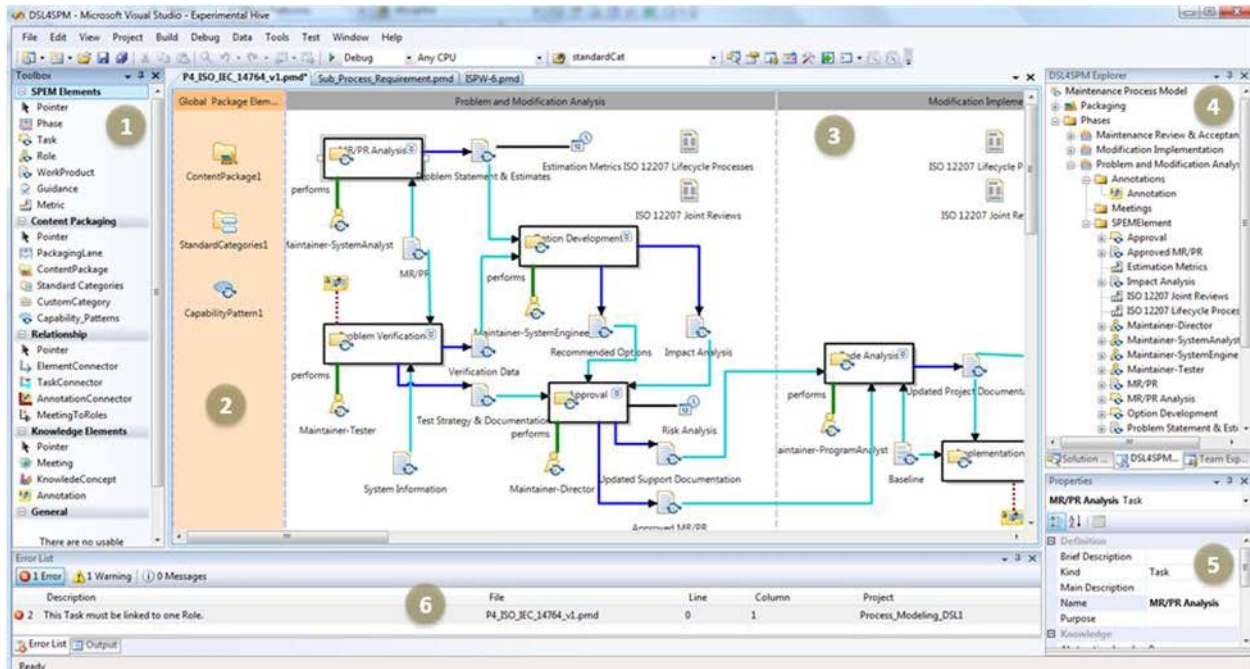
DSL4SPM - Microsoft Visual Studio - Experimental Hive

File Edit View Project Build Debug Data Tools Test Window Help

Debug · Any CPU · standardCat

Toolbox

SPEM Elements
Pointer
Phase
Task
Role
WorkProduct
Guidance
Metric
Content Packaging
Pointer
PackagingLane
ContentPackage
Standard Categories
CustomCategory
Capability_Patterns
Relationship
Pointer
ElementConnector
TaskConnector
AnnotationConnector
MeetingToRoles
Knowledge Elements
Pointer
Meeting
KnowledeConcept
Annotation
General

There are no usable

1

P4_ISO_IEC_14764_v1.pmd* Sub_Process_Requirement.pmd ISPW-6.pmd

Global Package Elem...
ContentPackage1
StandardCategories1
CapabilityPattern1

2

Problem and Modification Analysis

MR/PR Analysis
performs
Maintainer-SystemAnalyst
Problem Statement & Estimates
Estimation Metrics ISO 12207 Lifecycle Processes
ISO 12207 Joint Reviews
MR/PR
Option Development
performs
Maintainer-SystemEnginee
Recommended Options
Impact Analysis
Problem Verification
performs
Maintainer-Tester
Verification Data
Test Strategy & Documentation
Approval
performs
Risk Analysis
Maintainer-Director
Updated Support Documentation
System Information
Approved MR/PR

Modification Impleme

3

ISO 12207 Lifecycle P
ISO 12207 Joint Re
Code Analysis
performs
Maintainer-ProgramAnalyst
Updated Project Documenta
Baseline
Implementation

DSL4SPM Explorer

Maintenance Process Model
Packaging
Phases
Maintenance Review & Acceptan
Modification Implementation
Problem and Modification Analys
Annotations
Annotation
Meetings
SPEMElement
Approval
Approved MR/PR
Estimation Metrics
Impact Analysis
ISO 12207 Joint Reviews
ISO 12207 Lifecycle Proces
Maintainer-Director
Maintainer-SystemAnalyst
Maintainer-SystemEngine
Maintainer-Tester
MR/PR
MR/PR Analysis
Option Development
Problem Statement & Esti

4

Solution ... DSL4SPM... Team Exp...

Properties
MR/PR Analysis Task

Definition
Brief Description
Kind | Task
Main Description
Name | MR/PR Analysis
Purpose
Knowledge

5

Error List
1 Error | 1 Warning | 0 Messages

6

| | Description | File | Line | Column | Project |
|---|---|---|---|---|---|
| 2 | This Task must be linked to one Role. | P4_ISO_IEC_14764_v1.pmd | 0 | 1 | Process_Modeling_DSL1 |

Error List | Output

Ready